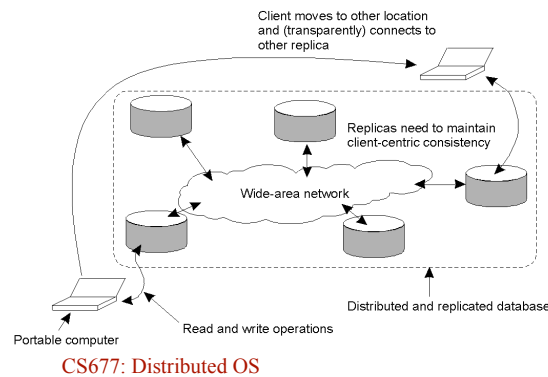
Client moves to other location and (transparently) connects to other replica

Replicas need to maintain client-centric consistency

Wide-area network

Distributed and replicated database

Portable computer

Read and write operations

CS677: Distributed OS